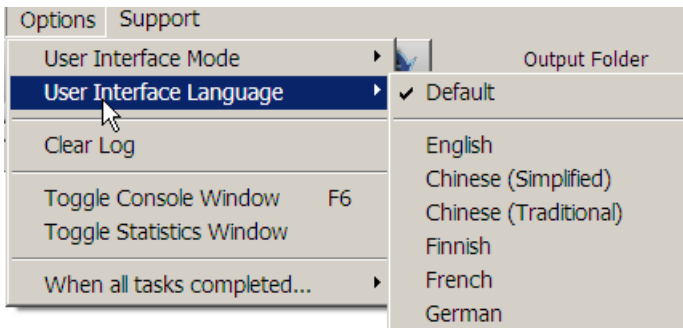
Options Support

User Interface Mode
User Interface Language
Clear Log
Toggle Console Window F6
Toggle Statistics Window
When all tasks completed...

Output Folder

✓ Default
English
Chinese (Simplified)
Chinese (Traditional)
Finnish
French
German